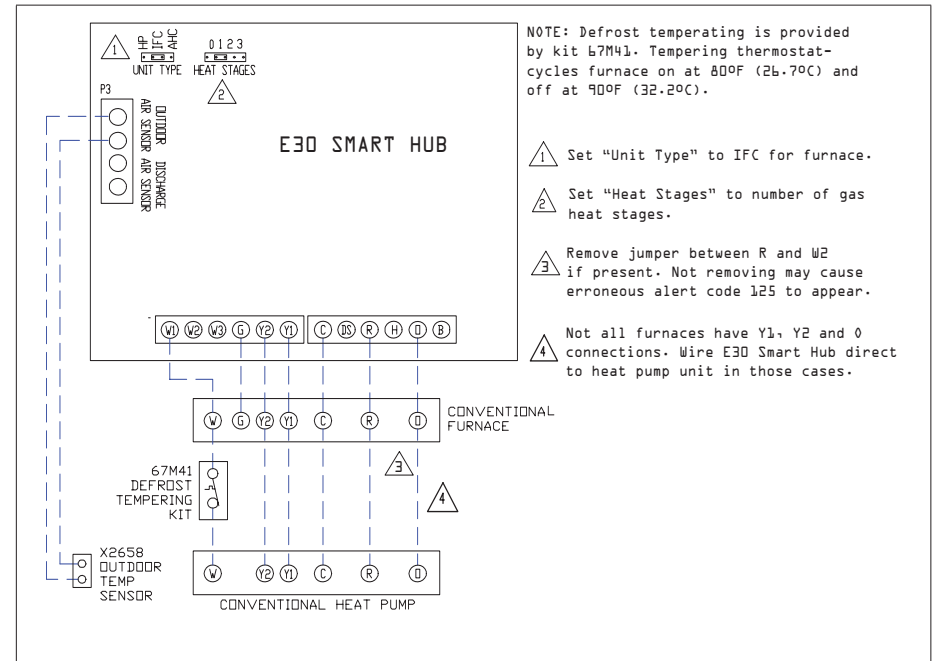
1 HP IFC AHC UNIT TYPE

0 1 2 3 HEAT STAGES 2

P3

OUTDOOR AIR SENSOR

DISCHARGE AIR SENSOR

E30 SMART HUB

W1 W2 W3 G Y2 Y1 C DS R H O B

NOTE: Defrost temperating is provided by kit 67M41. Tempering thermostat-cycles furnace on at 80ºF (26.7ºC) and off at 90ºF (32.2ºC).

1 Set "Unit Type" to IFC for furnace.

2 Set "Heat Stages" to number of gas heat stages.

3 Remove jumper between R and W2 if present. Not removing may cause erroneous alert code 125 to appear.

4 Not all furnaces have Y1, Y2 and O connections. Wire E30 Smart Hub direct to heat pump unit in those cases.

W G Y2 Y1 C R O

CONVENTIONAL FURNACE

3

4

67M41 DEFROST TEMPERING KIT

X2658 OUTDOOR TEMP SENSOR

W Y2 Y1 C R O

CONVENTIONAL HEAT PUMP